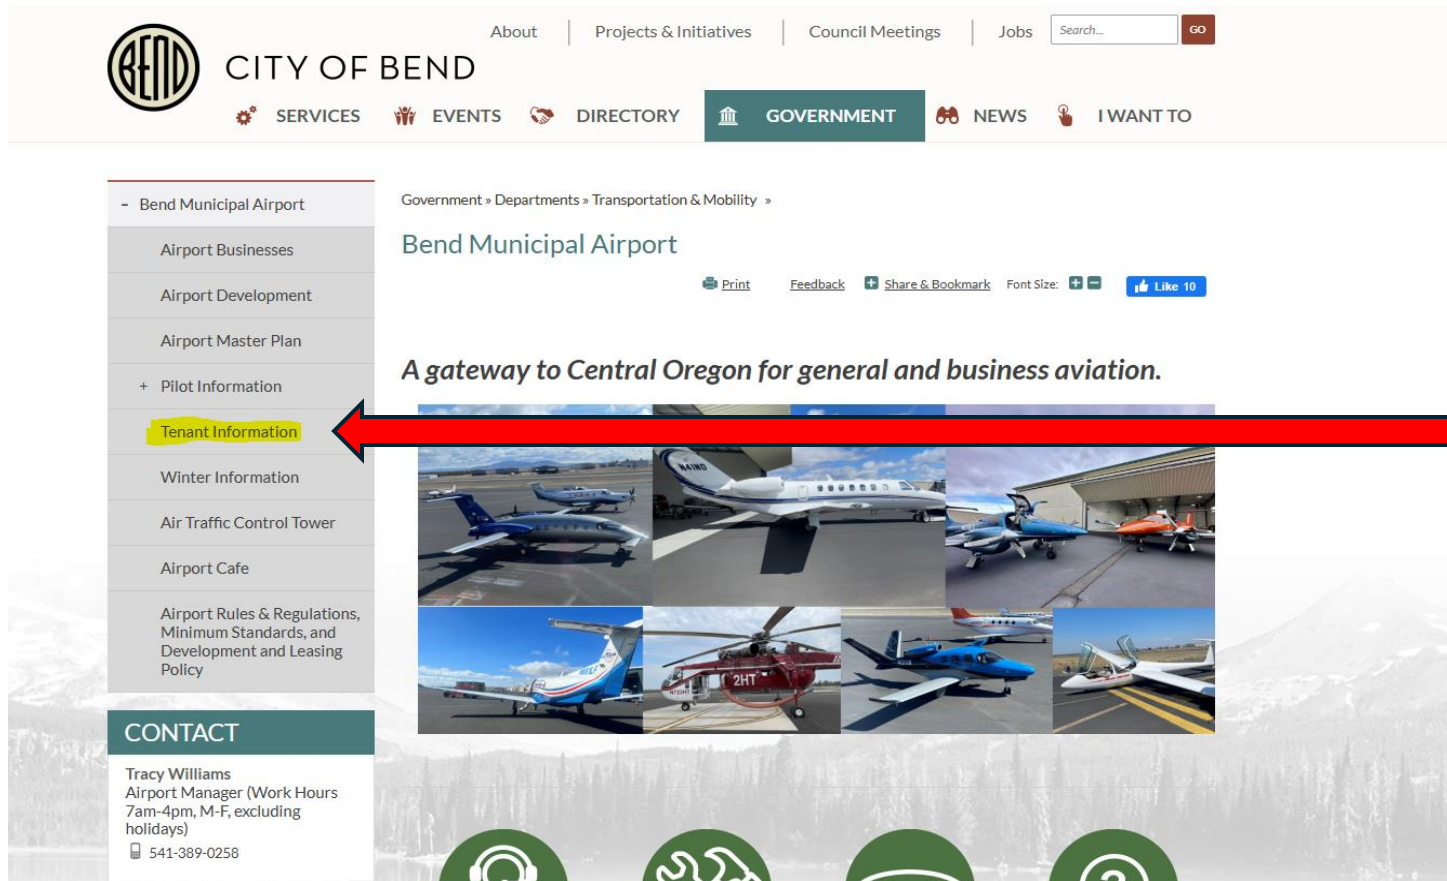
BEND

CITY OF BEND

About | Projects & Initiatives | Council Meetings | Jobs | Search... | GO

SERVICES EVENTS DIRECTORY GOVERNMENT NEWS I WANT TO

- Bend Municipal Airport
Airport Businesses
Airport Development
Airport Master Plan
+ Pilot Information
Tenant Information
Winter Information
Air Traffic Control Tower
Airport Cafe
Airport Rules & Regulations, Minimum Standards, and Development and Leasing Policy

CONTACT
Tracy Williams
Airport Manager (Work Hours 7am-4pm, M-F, excluding holidays)
541-389-0258

Government » Departments » Transportation & Mobility »

Bend Municipal Airport

Print Feedback Share & Bookmark Font Size: Like 10

A gateway to Central Oregon for general and business aviation.

2HT